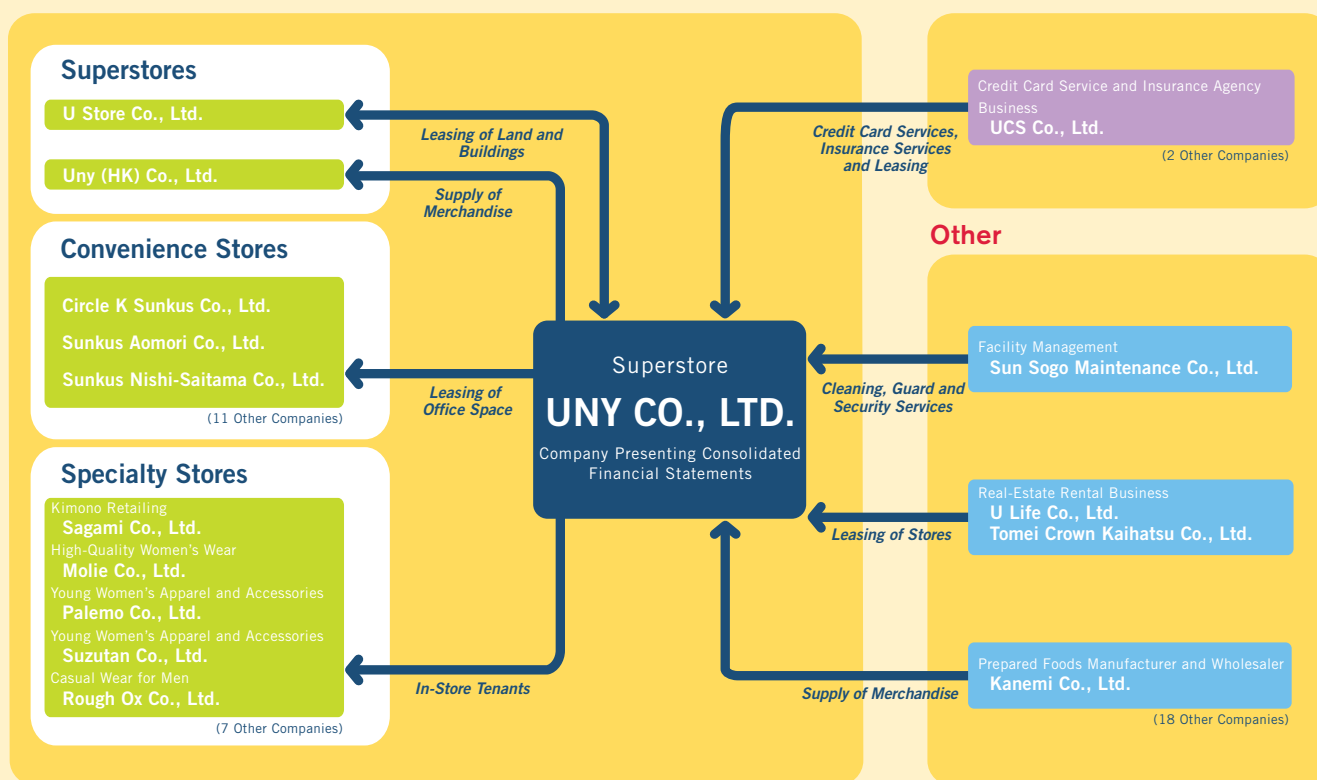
Superstores

U Store Co., Ltd.

Uny (HK) Co., Ltd.

Convenience Stores

Circle K Sunkus Co., Ltd.

Sunkus Aomori Co., Ltd.

Sunkus Nishi-Saitama Co., Ltd.

(11 Other Companies)

Specialty Stores

Kimono Retailing
Sagami Co., Ltd.
High-Quality Women's Wear
Molie Co., Ltd.
Young Women's Apparel and Accessories
Palemo Co., Ltd.
Young Women's Apparel and Accessories
Suzutan Co., Ltd.
Casual Wear for Men
Rough Ox Co., Ltd.

(7 Other Companies)

Leasing of Land and Buildings

Supply of Merchandise

Leasing of Office Space

In-Store Tenants

Superstore
UNY CO., LTD.
Company Presenting Consolidated Financial Statements

Credit Card Services, Insurance Services and Leasing

Credit Card Service and Insurance Agency Business
UCS Co., Ltd.
(2 Other Companies)

Other

Cleaning, Guard and Security Services

Facility Management
Sun Sogo Maintenance Co., Ltd.

Leasing of Stores

Real-Estate Rental Business
U Life Co., Ltd.
Tomei Crown Kaihatsu Co., Ltd.

Supply of Merchandise

Prepared Foods Manufacturer and Wholesaler
Kanemi Co., Ltd.
(18 Other Companies)